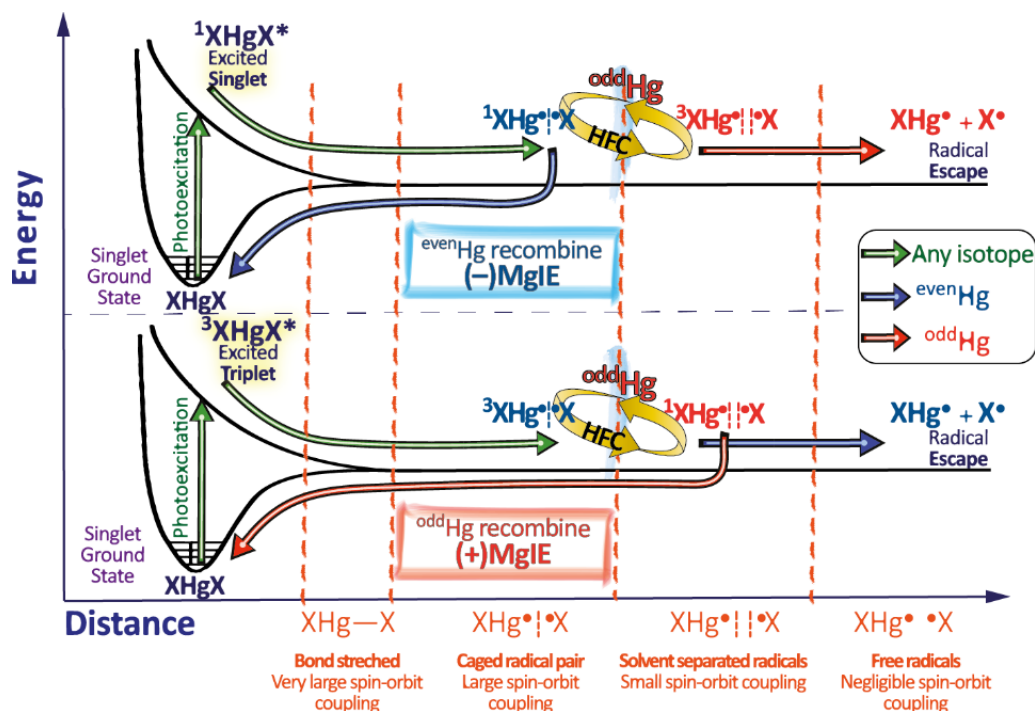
$^1$XHgX*
Excited
Singlet

Photoexcitation

Singlet
Ground
State

XHgX

$^1$XHg$^\bullet$¦$^\bullet$X

$^{odd}$Hg

HFC

$^3$XHg$^\bullet$¦¦$^\bullet$X

XHg$^\bullet$ + X$^\bullet$
Radical
Escape

$^{even}$Hg recombine
(−)MgIE

Any isotope
$^{even}$Hg
$^{odd}$Hg

Energy

$^3$XHgX*
Excited
Triplet

Photoexcitation

Singlet
Ground
State

XHgX

$^3$XHg$^\bullet$¦$^\bullet$X

$^{odd}$Hg

HFC

$^1$XHg$^\bullet$¦¦$^\bullet$X

XHg$^\bullet$ + X$^\bullet$
Radical
Escape

$^{odd}$Hg recombine
(+)MgIE

Distance

XHg—X
Bond streched
Very large spin-orbit coupling

XHg$^\bullet$¦$^\bullet$X
Caged radical pair
Large spin-orbit coupling

XHg$^\bullet$¦¦$^\bullet$X
Solvent separated radicals
Small spin-orbit coupling

XHg$^\bullet$ $^\bullet$X
Free radicals
Negligible spin-orbit coupling